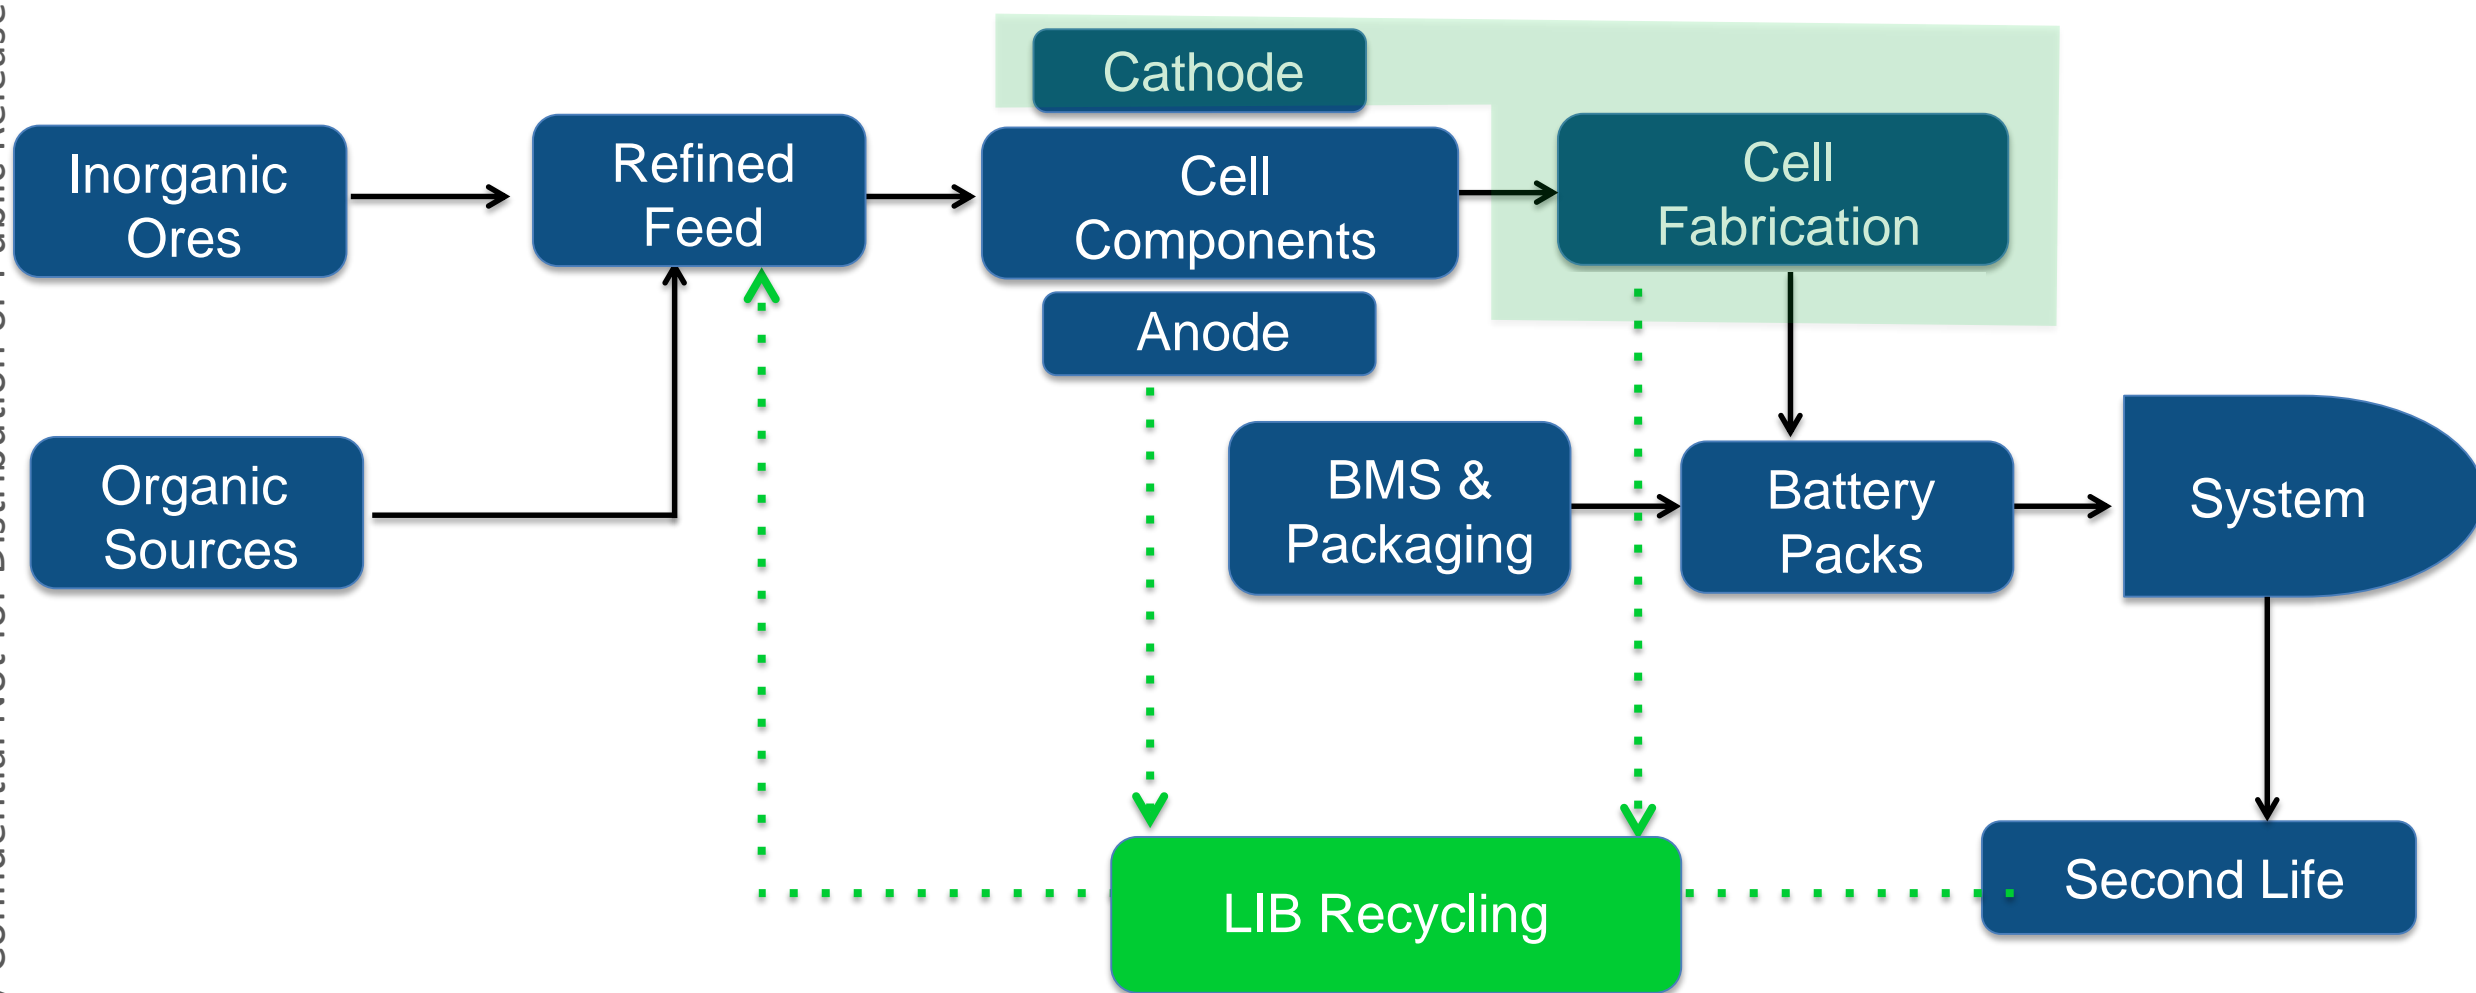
Confidential Not for Distribution or Public Release

Inorganic Ores

Refined Feed

Cathode

Cell Components

Anode

Cell Fabrication

Organic Sources

BMS & Packaging

Battery Packs

System

Second Life

LIB Recycling